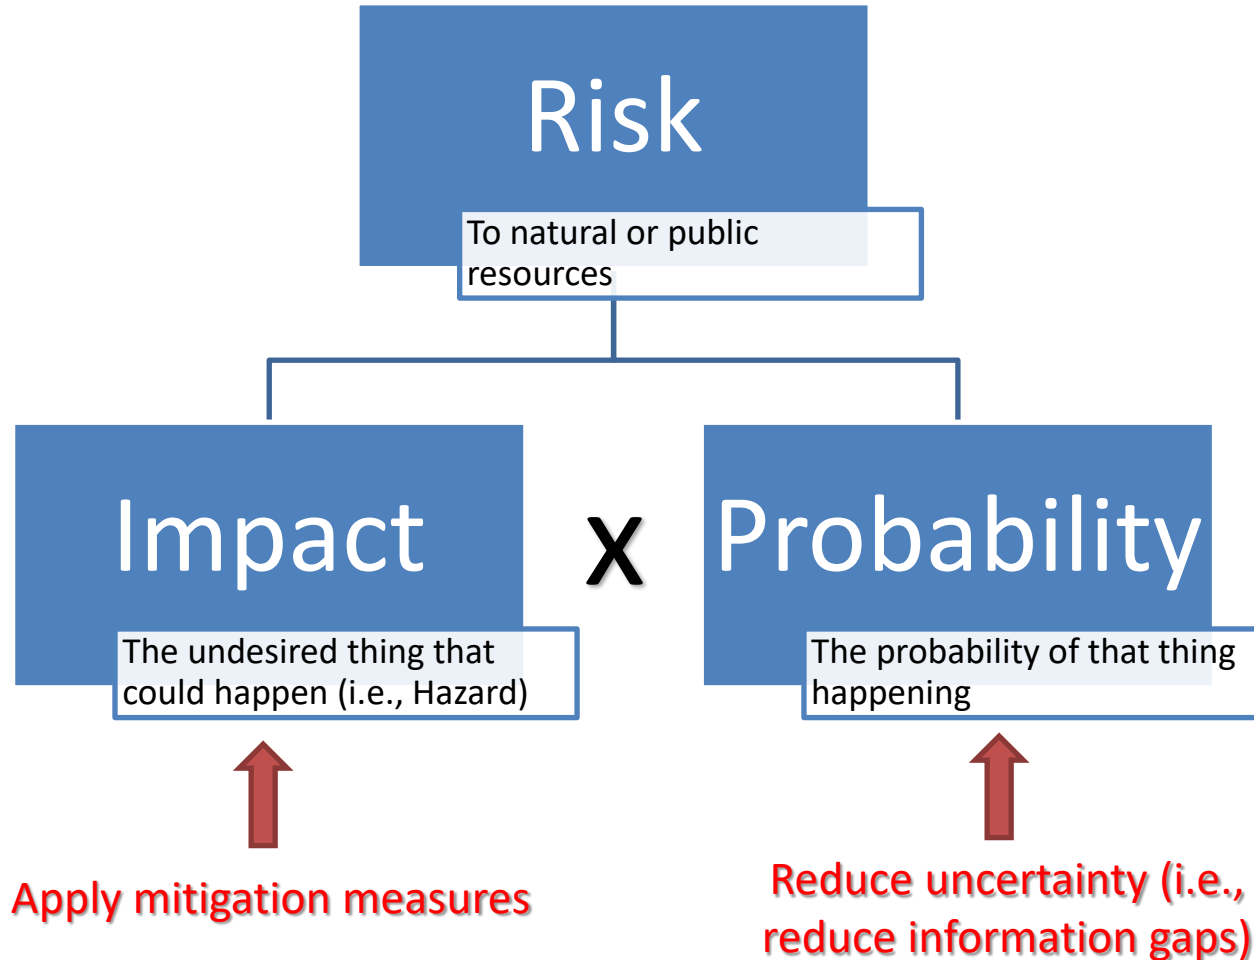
Risk

To natural or public resources

Impact

The undesired thing that could happen (i.e., Hazard)

x

Probability

The probability of that thing happening

Apply mitigation measures

Reduce uncertainty (i.e., reduce information gaps)